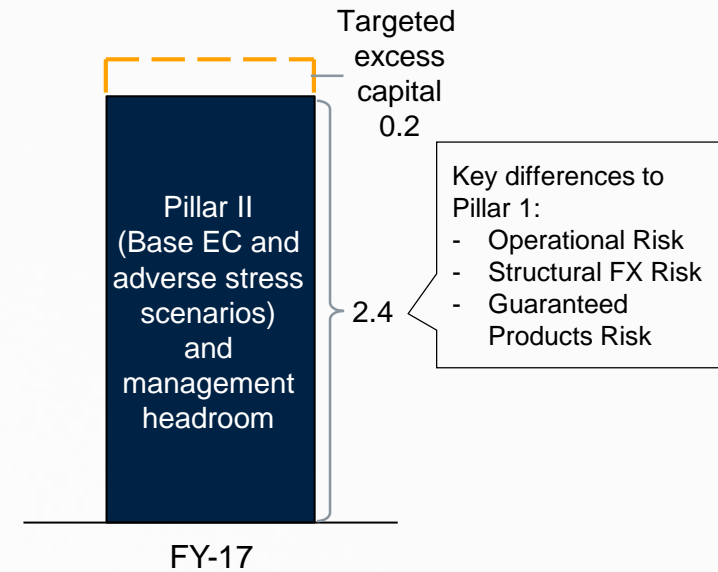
Targeted excess capital
0.2

Pillar II
(Base EC and adverse stress scenarios)
and management headroom

2.4

Key differences to Pillar 1:
- Operational Risk
- Structural FX Risk
- Guaranteed Products Risk

FY-17